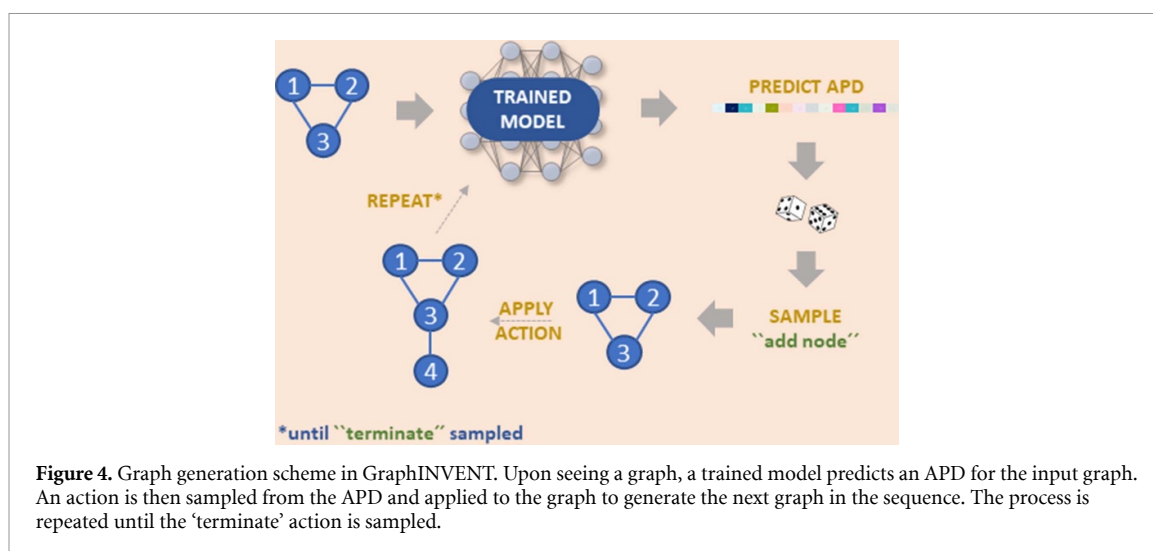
1 2 3

TRAINED MODEL

PREDICT APD

REPEAT*

1 2 3 4

APPLY ACTION

1 2 3

SAMPLE
``add node´´

*until ``terminate´´ sampled

**Figure 4.** Graph generation scheme in GraphINVENT. Upon seeing a graph, a trained model predicts an APD for the input graph. An action is then sampled from the APD and applied to the graph to generate the next graph in the sequence. The process is repeated until the 'terminate' action is sampled.